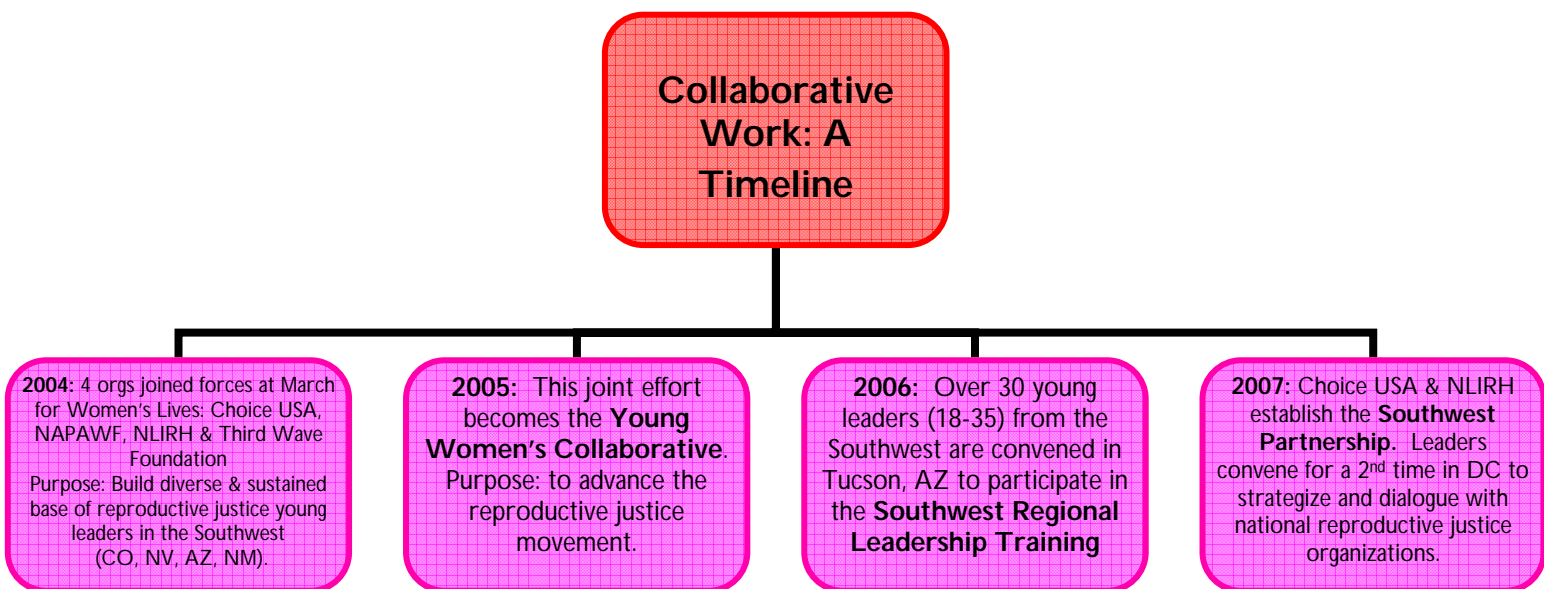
Collaborative Work: A Timeline

2004: 4 orgs joined forces at March for Women's Lives: Choice USA, NAPAWF, NLIRH & Third Wave Foundation
Purpose: Build diverse & sustained base of reproductive justice young leaders in the Southwest (CO, NV, AZ, NM).

2005: This joint effort becomes the Young Women's Collaborative. Purpose: to advance the reproductive justice movement.

2006: Over 30 young leaders (18-35) from the Southwest are convened in Tucson, AZ to participate in the Southwest Regional Leadership Training

2007: Choice USA & NLIRH establish the Southwest Partnership. Leaders convene for a 2$^{nd}$ time in DC to strategize and dialogue with national reproductive justice organizations.